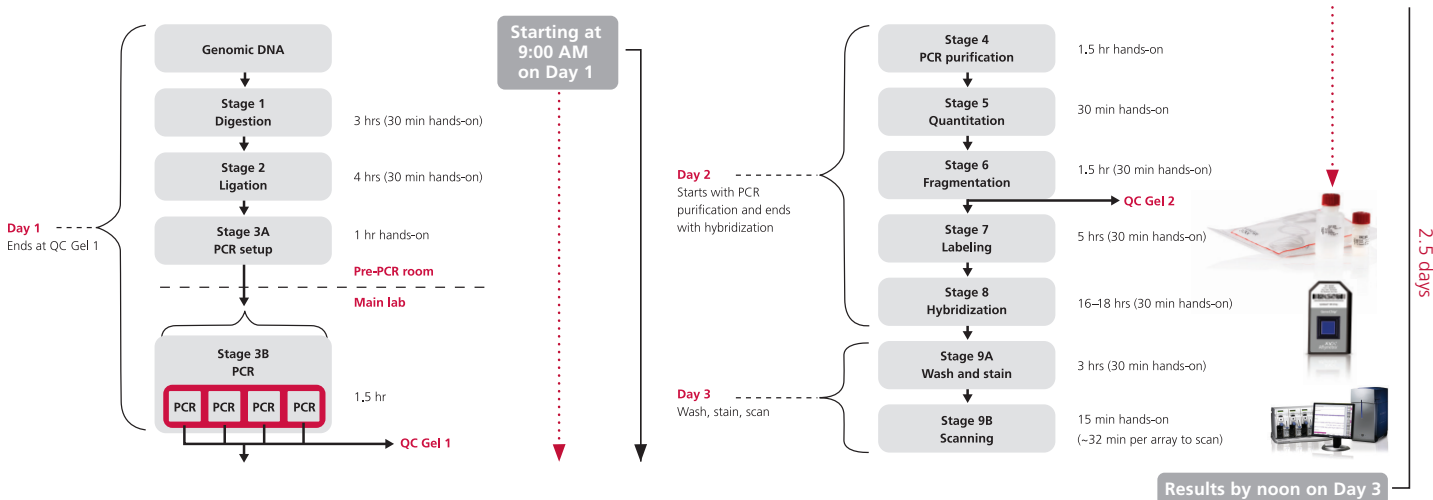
Genomic DNA

Stage 1
Digestion
3 hrs (30 min hands-on)

Stage 2
Ligation
4 hrs (30 min hands-on)

Day 1
Ends at QC Gel 1

Stage 3A
PCR setup
1 hr hands-on

Pre-PCR room

Main lab

Stage 3B
PCR

PCR PCR PCR PCR

1.5 hr

QC Gel 1

Starting at 9:00 AM on Day 1

Stage 4
PCR purification
1.5 hr hands-on

Stage 5
Quantitation
30 min hands-on

Day 2
Starts with PCR purification and ends with hybridization

Stage 6
Fragmentation
1.5 hr (30 min hands-on)

QC Gel 2

Stage 7
Labeling
5 hrs (30 min hands-on)

Stage 8
Hybridization
16–18 hrs (30 min hands-on)

Stage 9A
Wash and stain
3 hrs (30 min hands-on)

Day 3
Wash, stain, scan

Stage 9B
Scanning
15 min hands-on
(~32 min per array to scan)

2.5 days

Results by noon on Day 3